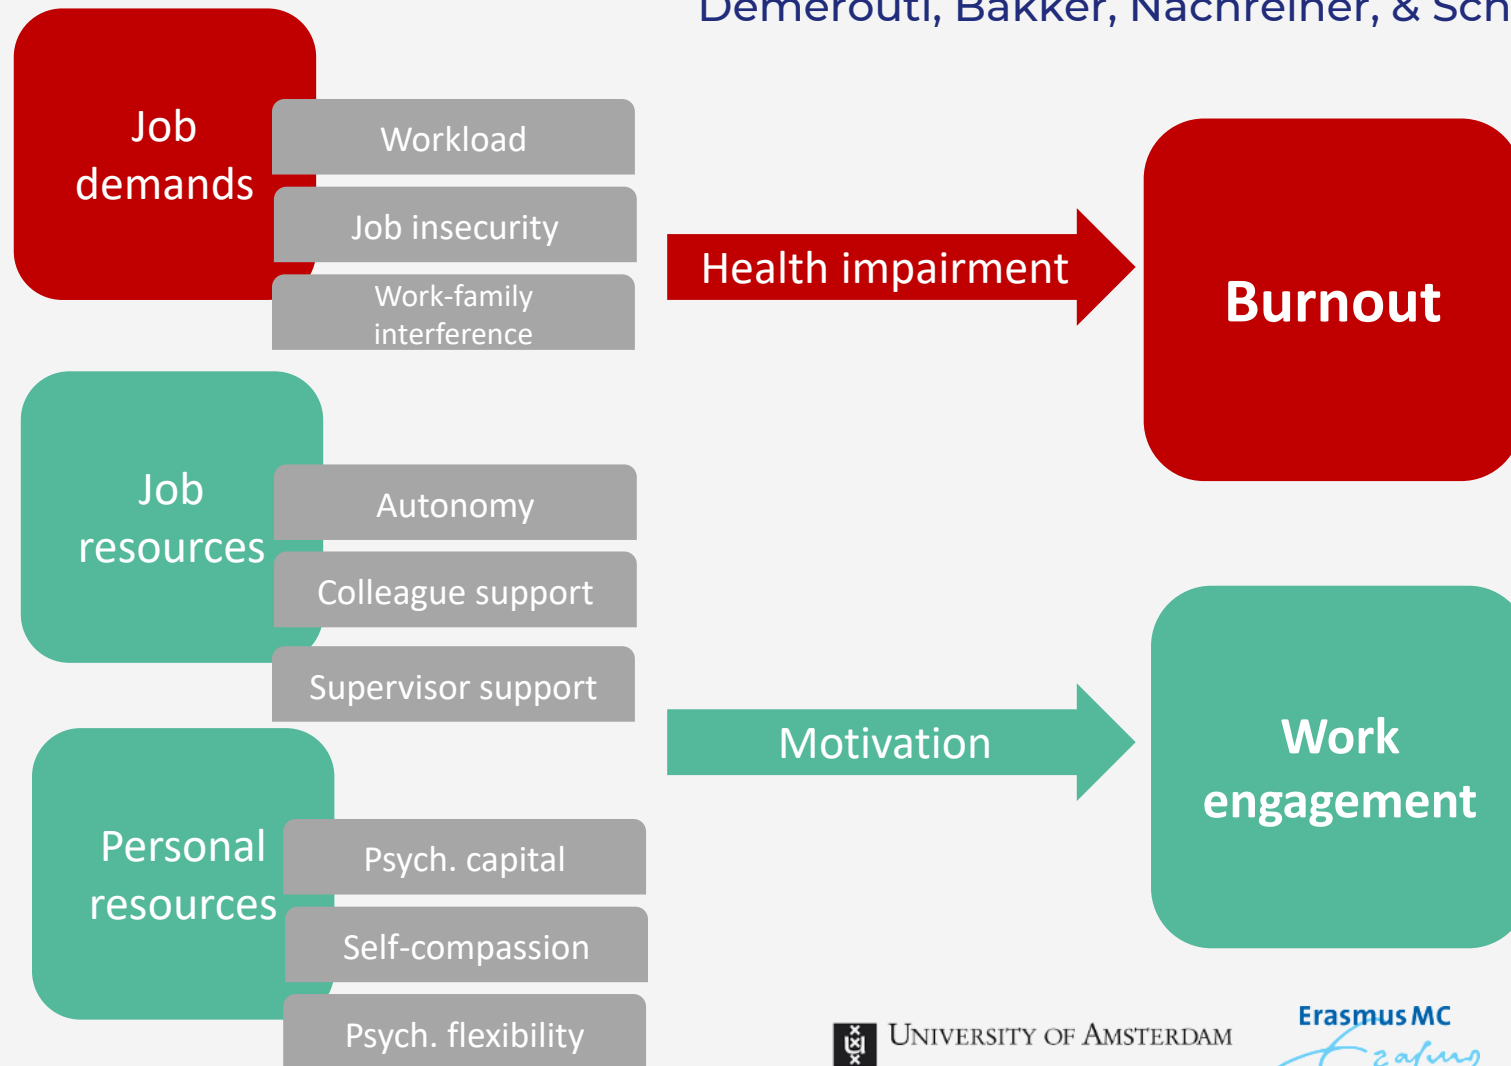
Demerouti, Bakker, Nachreiner, & Sch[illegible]

Job demands

Workload

Job insecurity

Work-family interference

Health impairment

Burnout

Job resources

Autonomy

Colleague support

Supervisor support

Motivation

Work engagement

Personal resources

Psych. capital

Self-compassion

Psych. flexibility

UNIVERSITY OF AMSTERDAM

Erasmus MC

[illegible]